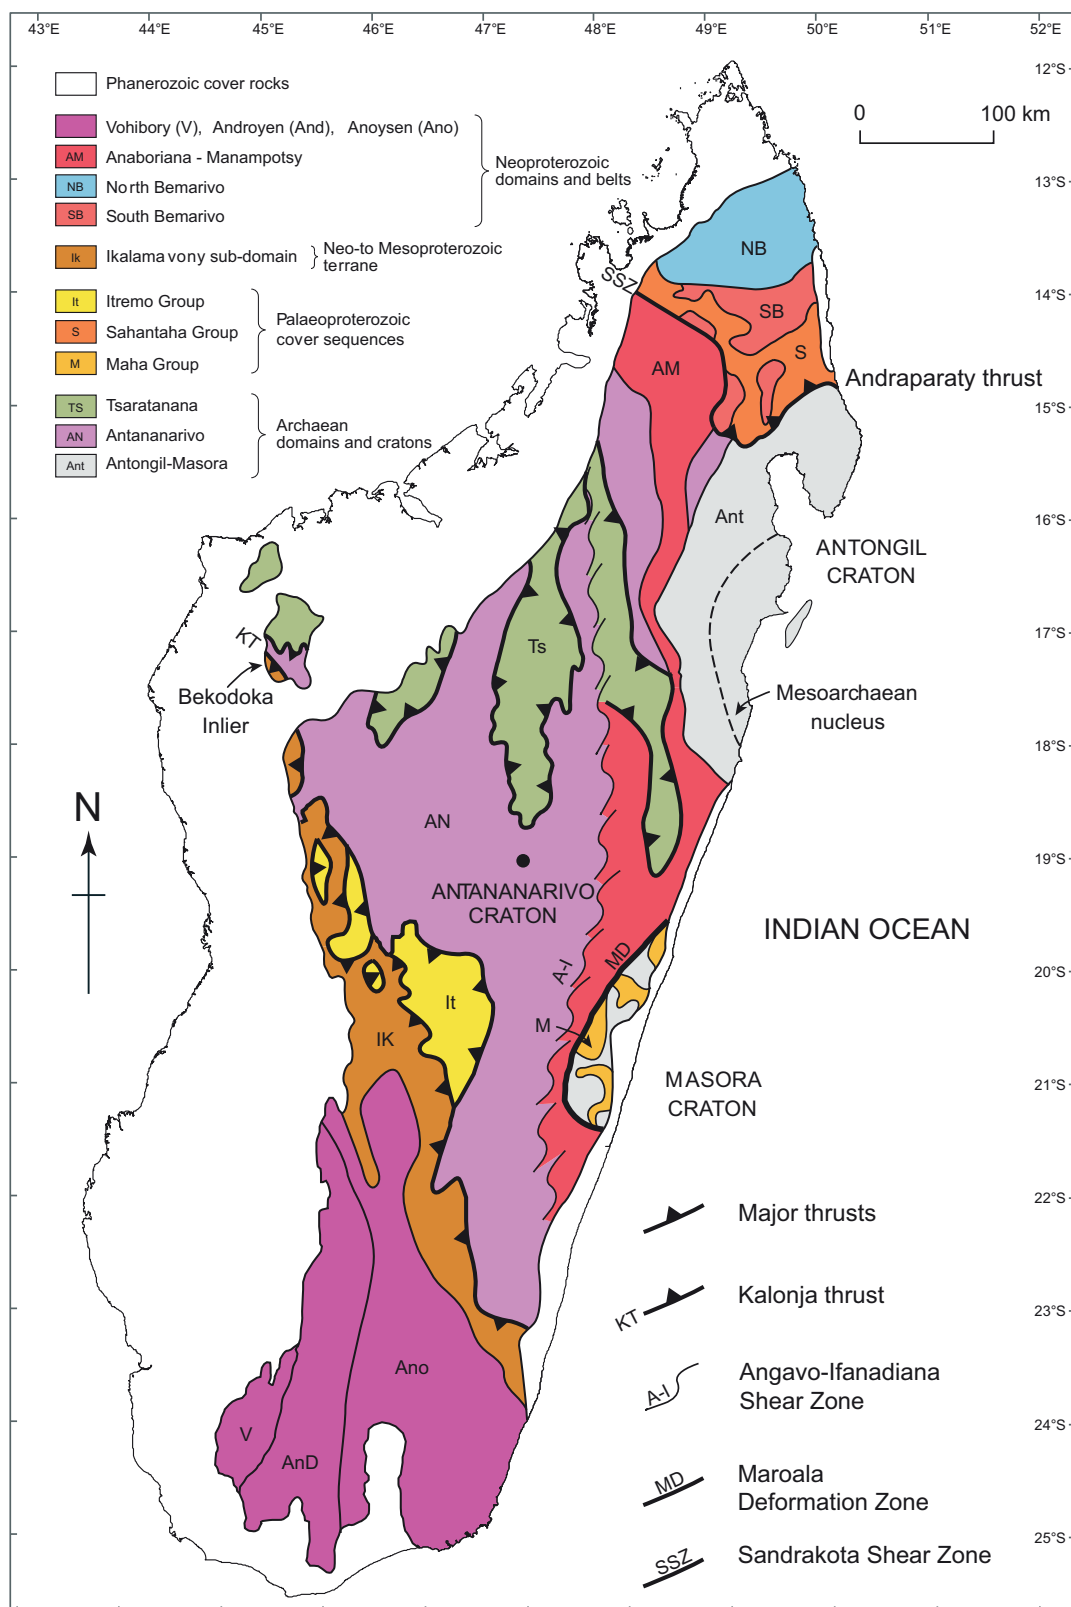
43°E 44°E 45°E 46°E 47°E 48°E 49°E 50°E 51°E 52°E

12°S 13°S 14°S 15°S 16°S 17°S 18°S 19°S 20°S 21°S 22°S 23°S 24°S 25°S

Phanerozoic cover rocks

Vohibory (V), Androyen (And), Anoysen (Ano)
AM Anaboriana - Manampotsy
NB North Bemarivo
SB South Bemarivo
Neoproterozoic domains and belts

Ik Ikalama vony sub-domain
Neo-to Mesoproterozoic terrane

It Itremo Group
S Sahantaha Group
M Maha Group
Palaeoproterozoic cover sequences

TS Tsaratanana
AN Antananarivo
Ant Antongil-Masora
Archaean domains and cratons

0 100 km

NB
SSZ
SB
S
AM
Andraparaty thrust
Ant
ANTONGIL CRATON
KT
Bekodoka Inlier
Ts
Mesoarchaean nucleus
N
AN
ANTANANARIVO CRATON
INDIAN OCEAN
MD
A-I
It
M
IK
MASORA CRATON
Ano
V
AnD

Major thrusts
KT Kalonja thrust
A-I Angavo-Ifanadiana Shear Zone
MD Maroala Deformation Zone
SSZ Sandrakota Shear Zone